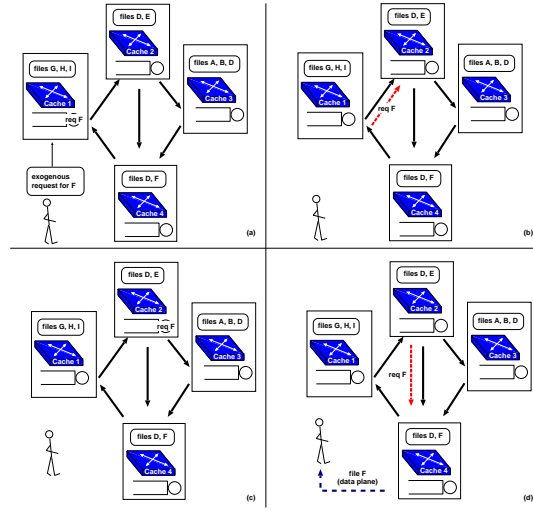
files D, E
Cache 2
files G, H, I
Cache 1
req F
files A, B, D
Cache 3
files D, F
Cache 4
exogenous request for F
(a)

files D, E
Cache 2
files G, H, I
Cache 1
req F
files A, B, D
Cache 3
files D, F
Cache 4
(b)

files D, E
Cache 2
req F
files G, H, I
Cache 1
files A, B, D
Cache 3
files D, F
Cache 4
(c)

files D, E
Cache 2
files G, H, I
Cache 1
files A, B, D
Cache 3
req F
files D, F
Cache 4
file F (data plane)
(d)